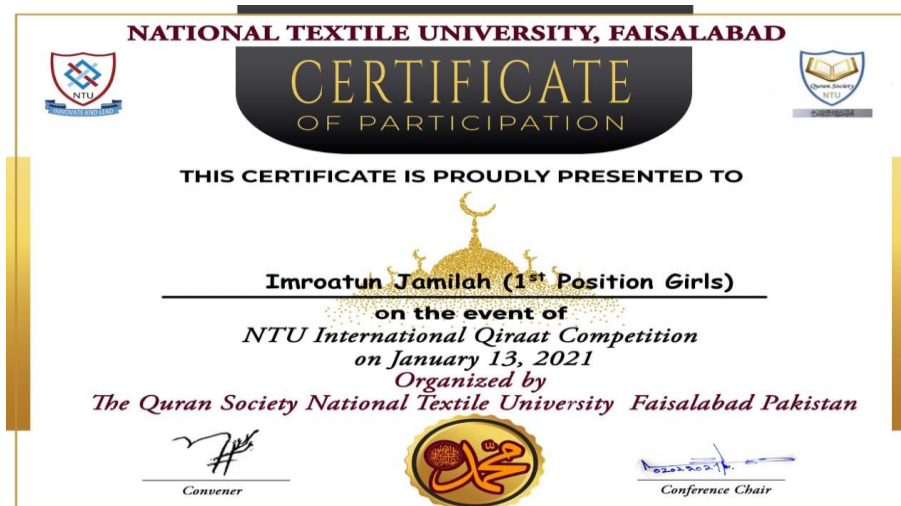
NATIONAL TEXTILE UNIVERSITY, FAISALABAD

NTU
INNOVATE AND LEAD

Quran Society NTU

CERTIFICATE
OF PARTICIPATION

THIS CERTIFICATE IS PROUDLY PRESENTED TO

Imroatun Jamilah ($1^{st}$ Position Girls)

on the event of
NTU International Qiraat Competition
on January 13, 2021
Organized by
The Quran Society National Textile University Faisalabad Pakistan

Convener

محمد

Conference Chair